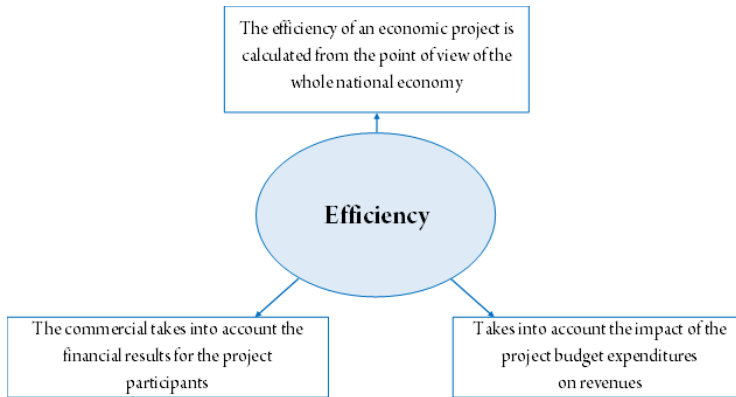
The efficiency of an economic project is calculated from the point of view of the whole national economy

Efficiency

The commercial takes into account the financial results for the project participants

Takes into account the impact of the project budget expenditures on revenues